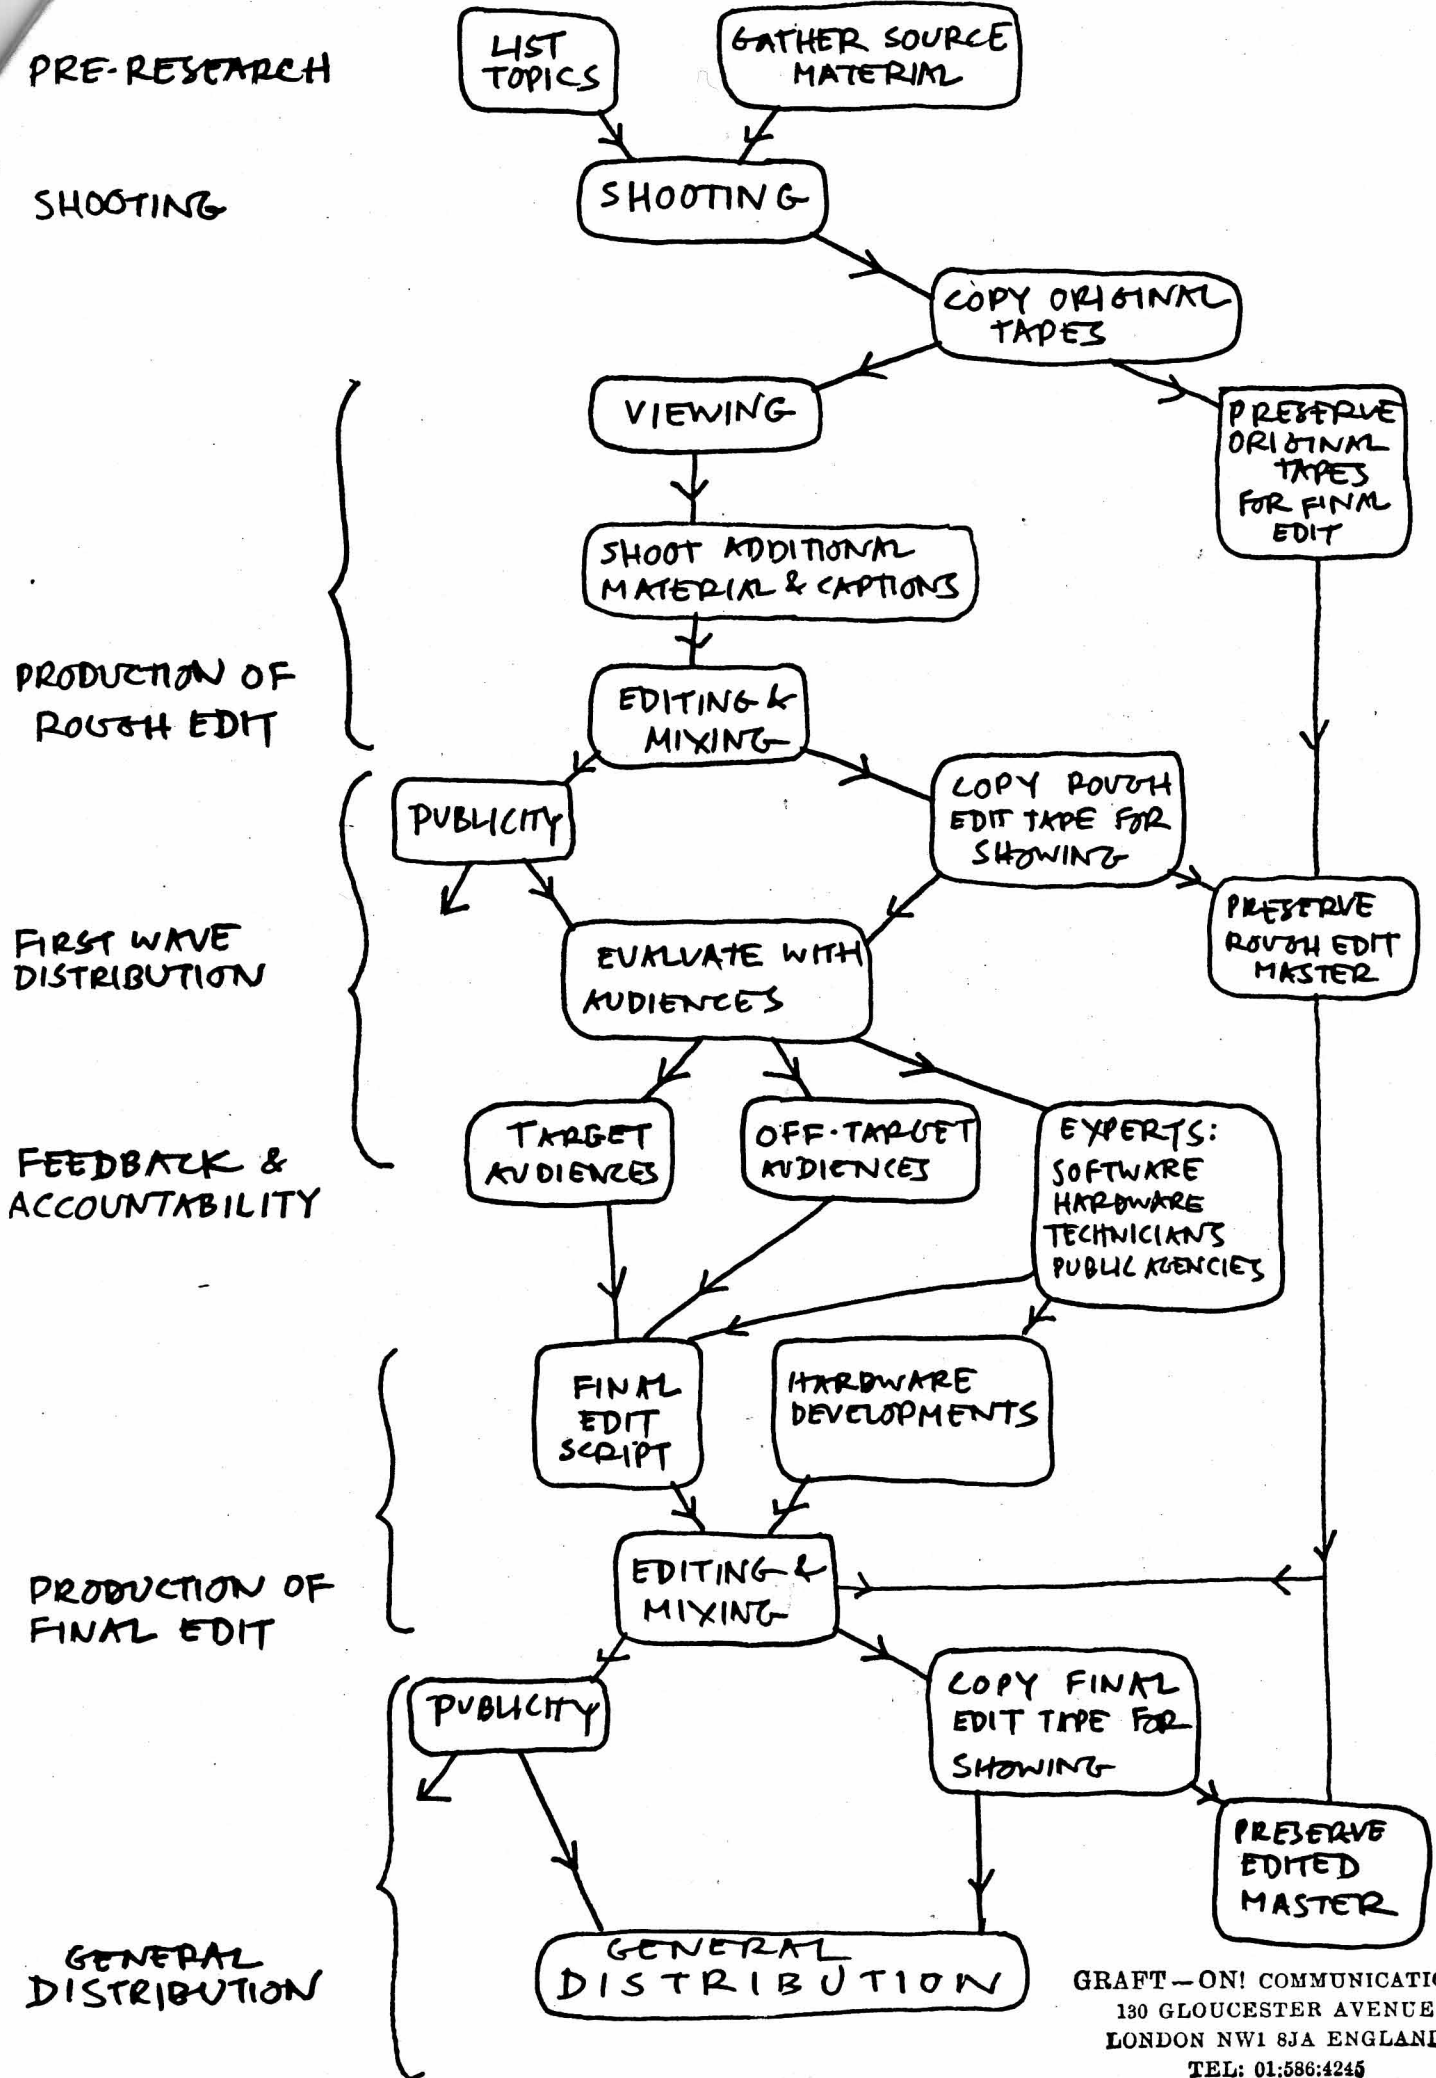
PRE-RESEARCH

LIST TOPICS

GATHER SOURCE MATERIAL

SHOOTING

SHOOTING

COPY ORIGINAL TAPES

VIEWING

PRESERVE ORIGINAL TAPES FOR FINAL EDIT

SHOOT ADDITIONAL MATERIAL & CAPTIONS

PRODUCTION OF ROUGH EDIT

EDITING & MIXING

PUBLICITY

COPY ROUGH EDIT TAPE FOR SHOWING

PRESERVE ROUGH EDIT MASTER

FIRST WAVE DISTRIBUTION

EVALUATE WITH AUDIENCES

TARGET AUDIENCES

OFF-TARGET AUDIENCES

EXPERTS: SOFTWARE HARDWARE TECHNICIANS PUBLIC AGENCIES

FEEDBACK & ACCOUNTABILITY

FINAL EDIT SCRIPT

HARDWARE DEVELOPMENTS

EDITING & MIXING

PRODUCTION OF FINAL EDIT

PUBLICITY

COPY FINAL EDIT TAPE FOR SHOWING

PRESERVE EDITED MASTER

GENERAL DISTRIBUTION

GENERAL DISTRIBUTION

GRAFT—ON! COMMUNICATI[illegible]
130 GLOUCESTER AVENUE
LONDON NW1 8JA ENGLAN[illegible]
TEL: 01:586:4245